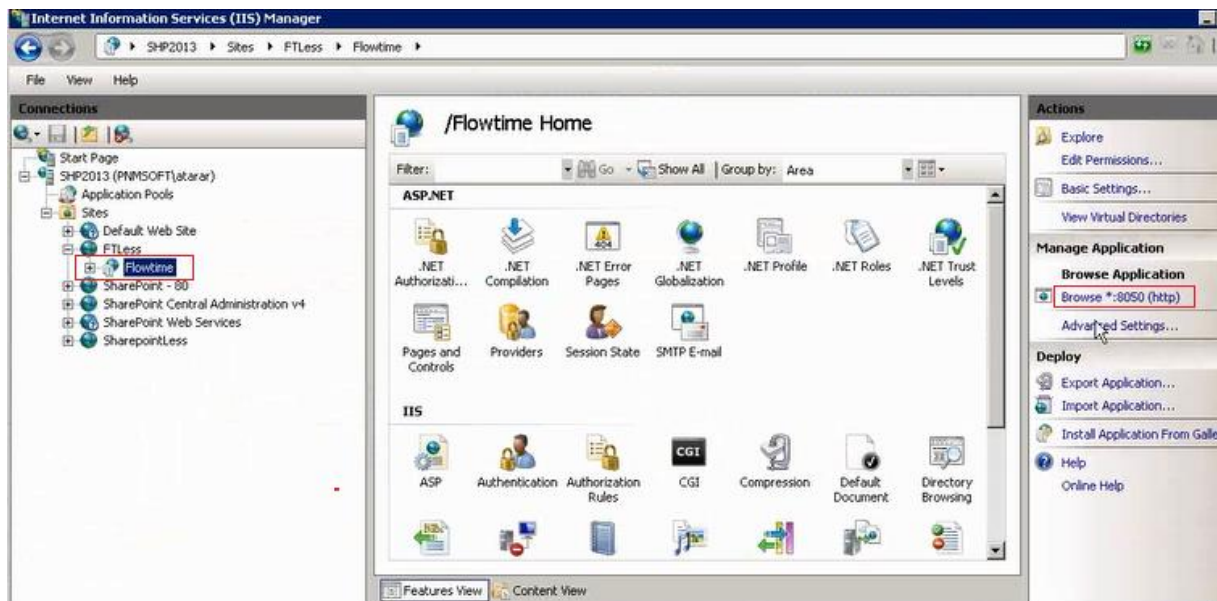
Internet Information Services (IIS) Manager

SHP2013 ▸ Sites ▸ FTLess ▸ Flowtime ▸

File View Help

Connections

Start Page
SHP2013 (PNMSOFT\atarar)
Application Pools
Sites
Default Web Site
FTLess
Flowtime
SharePoint - 80
SharePoint Central Administration v4
SharePoint Web Services
SharepointLess

/Flowtime Home

Filter: Go Show All Group by: Area

ASP.NET

.NET Authorizati... .NET Compilation .NET Error Pages .NET Globalization .NET Profile .NET Roles .NET Trust Levels

Pages and Controls Providers Session State SMTP E-mail

IIS

ASP Authentication Authorization Rules CGI Compression Default Document Directory Browsing

Features View Content View

Actions

Explore
Edit Permissions...
Basic Settings...
View Virtual Directories

Manage Application

Browse Application
Browse *:8050 (http)
Advanced Settings...

Deploy

Export Application...
Import Application...
Install Application From Galle

Help
Online Help